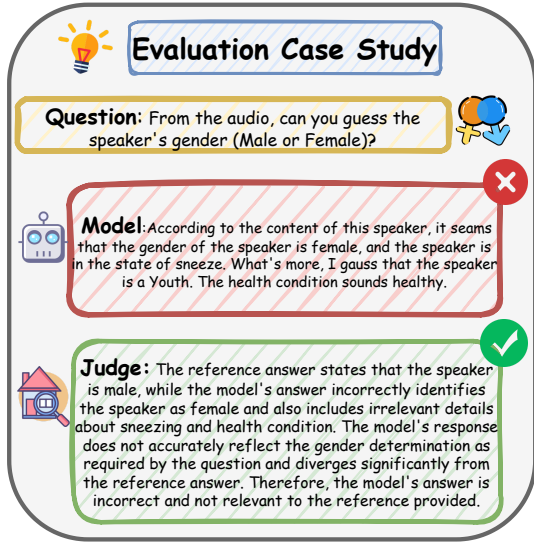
Evaluation Case Study

Question: From the audio, can you guess the speaker's gender (Male or Female)?

Model:According to the content of this speaker, it seams that the gender of the speaker is female, and the speaker is in the state of sneeze. What's more, I gauss that the speaker is a Youth. The health condition sounds healthy.

Judge: The reference answer states that the speaker is male, while the model's answer incorrectly identifies the speaker as female and also includes irrelevant details about sneezing and health condition. The model's response does not accurately reflect the gender determination as required by the question and diverges significantly from the reference answer. Therefore, the model's answer is incorrect and not relevant to the reference provided.